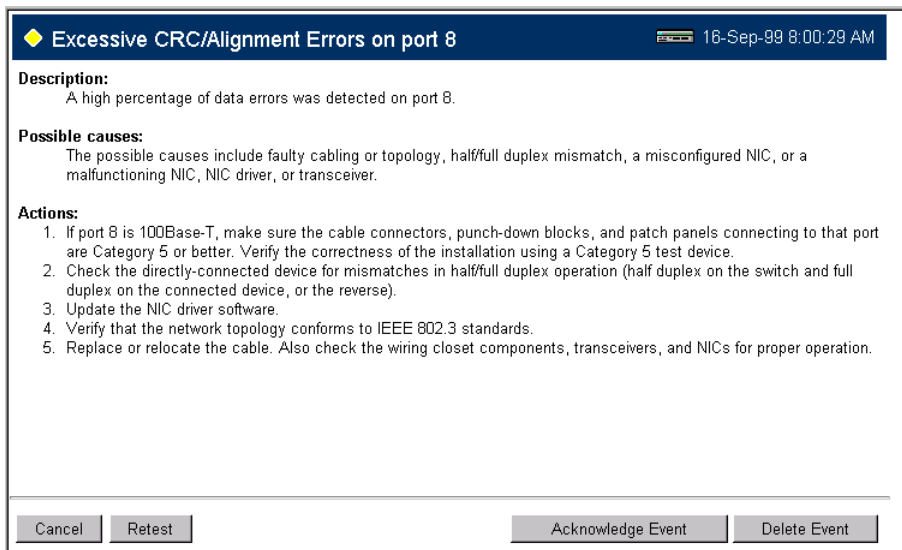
Excessive CRC/Alignment Errors on port 8

16-Sep-99 8:00:29 AM

**Description:**
A high percentage of data errors was detected on port 8.

**Possible causes:**
The possible causes include faulty cabling or topology, half/full duplex mismatch, a misconfigured NIC, or a malfunctioning NIC, NIC driver, or transceiver.

**Actions:**
1. If port 8 is 100Base-T, make sure the cable connectors, punch-down blocks, and patch panels connecting to that port are Category 5 or better. Verify the correctness of the installation using a Category 5 test device.
2. Check the directly-connected device for mismatches in half/full duplex operation (half duplex on the switch and full duplex on the connected device, or the reverse).
3. Update the NIC driver software.
4. Verify that the network topology conforms to IEEE 802.3 standards.
5. Replace or relocate the cable. Also check the wiring closet components, transceivers, and NICs for proper operation.

Cancel
Retest
Acknowledge Event
Delete Event